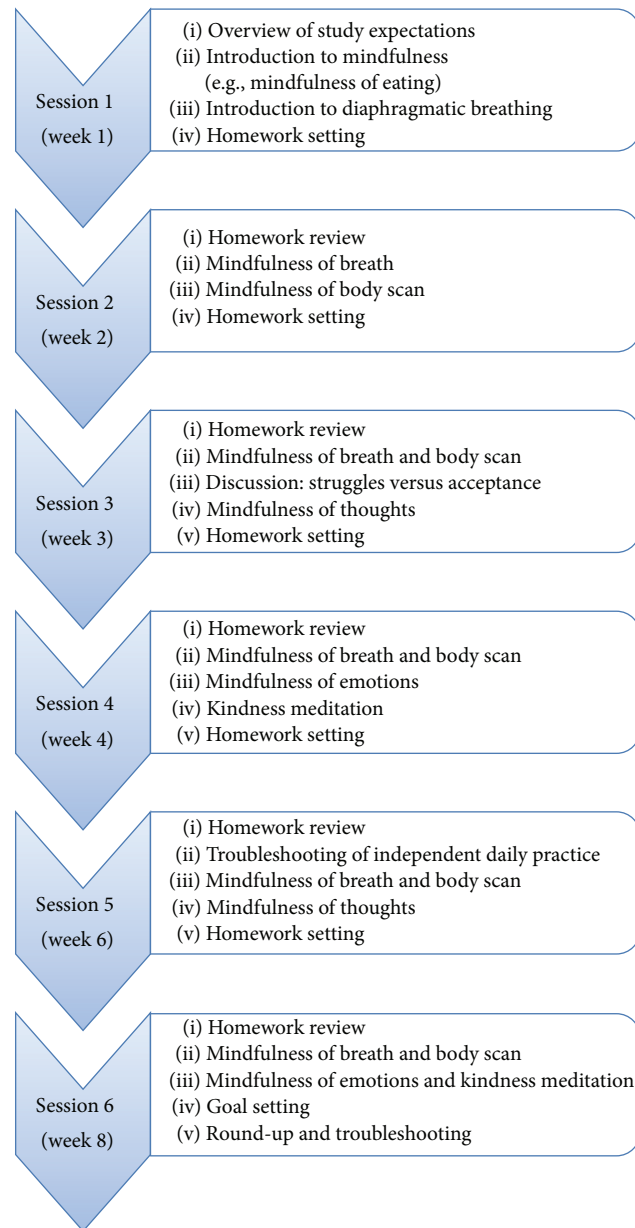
Session 1
(week 1)

(i) Overview of study expectations
(ii) Introduction to mindfulness (e.g., mindfulness of eating)
(iii) Introduction to diaphragmatic breathing
(iv) Homework setting

Session 2
(week 2)

(i) Homework review
(ii) Mindfulness of breath
(iii) Mindfulness of body scan
(iv) Homework setting

Session 3
(week 3)

(i) Homework review
(ii) Mindfulness of breath and body scan
(iii) Discussion: struggles versus acceptance
(iv) Mindfulness of thoughts
(v) Homework setting

Session 4
(week 4)

(i) Homework review
(ii) Mindfulness of breath and body scan
(iii) Mindfulness of emotions
(iv) Kindness meditation
(v) Homework setting

Session 5
(week 6)

(i) Homework review
(ii) Troubleshooting of independent daily practice
(iii) Mindfulness of breath and body scan
(iv) Mindfulness of thoughts
(v) Homework setting

Session 6
(week 8)

(i) Homework review
(ii) Mindfulness of breath and body scan
(iii) Mindfulness of emotions and kindness meditation
(iv) Goal setting
(v) Round-up and troubleshooting